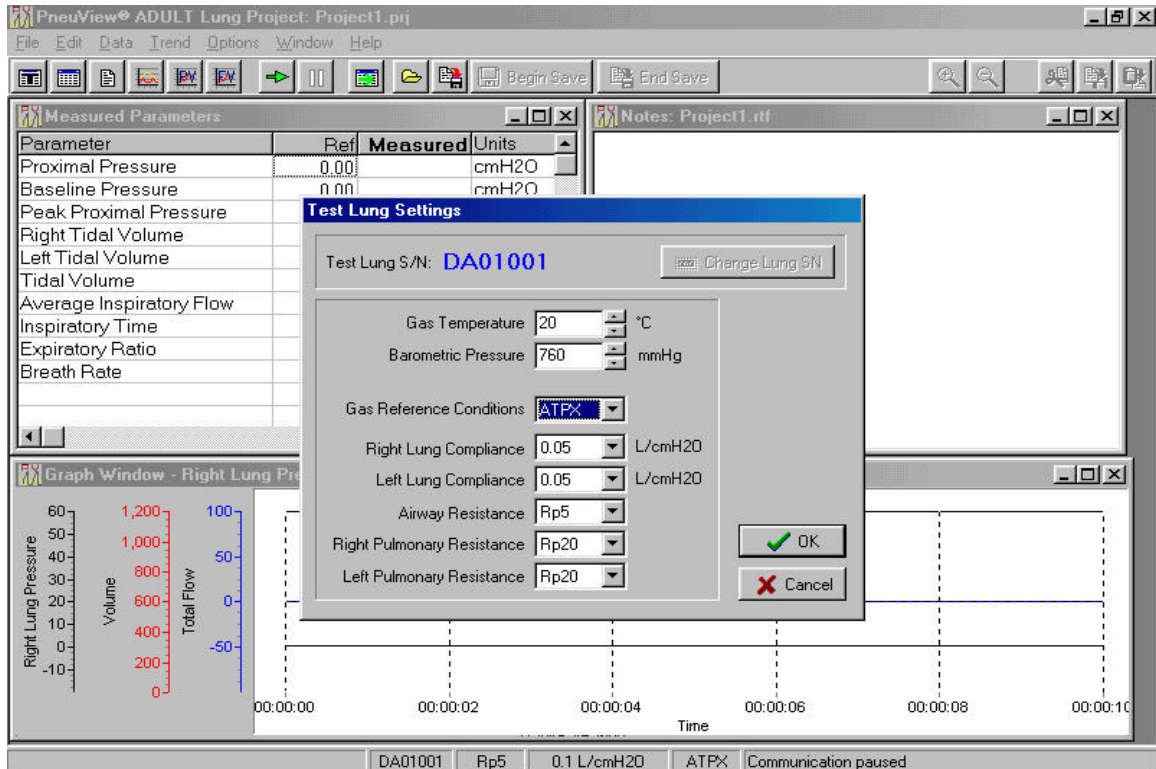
PneuView® ADULT Lung Project: Project1.prj

File Edit Data Trend Options Window Help

Begin Save End Save

Measured Parameters

| Parameter | Ref | Measured | Units |
|---|---|---|---|
| Proximal Pressure | 0.00 | | cmH2O |
| Baseline Pressure | 0.00 | | cmH2O |
| Peak Proximal Pressure | | | |
| Right Tidal Volume | | | |
| Left Tidal Volume | | | |
| Tidal Volume | | | |
| Average Inspiratory Flow | | | |
| Inspiratory Time | | | |
| Expiratory Ratio | | | |
| Breath Rate | | | |

Notes: Project1.rtf

Test Lung Settings

Test Lung S/N: DA01001

Change Lung SN

Gas Temperature 20 °C

Barometric Pressure 760 mmHg

Gas Reference Conditions ATPX

Right Lung Compliance 0.05 L/cmH20

Left Lung Compliance 0.05 L/cmH20

Airway Resistance Rp5

Right Pulmonary Resistance Rp20

Left Pulmonary Resistance Rp20

OK

Cancel

Graph Window - Right Lung Pre

Right Lung Pressure 60 50 40 30 20 10 0 -10

Volume 1,200 1,000 800 600 400 200 0

Total Flow 100 50 0 -50

00:00:00 00:00:02 00:00:04 00:00:06 00:00:08 00:00:10

Time

DA01001 Rp5 0.1 L/cmH20 ATPX Communication paused